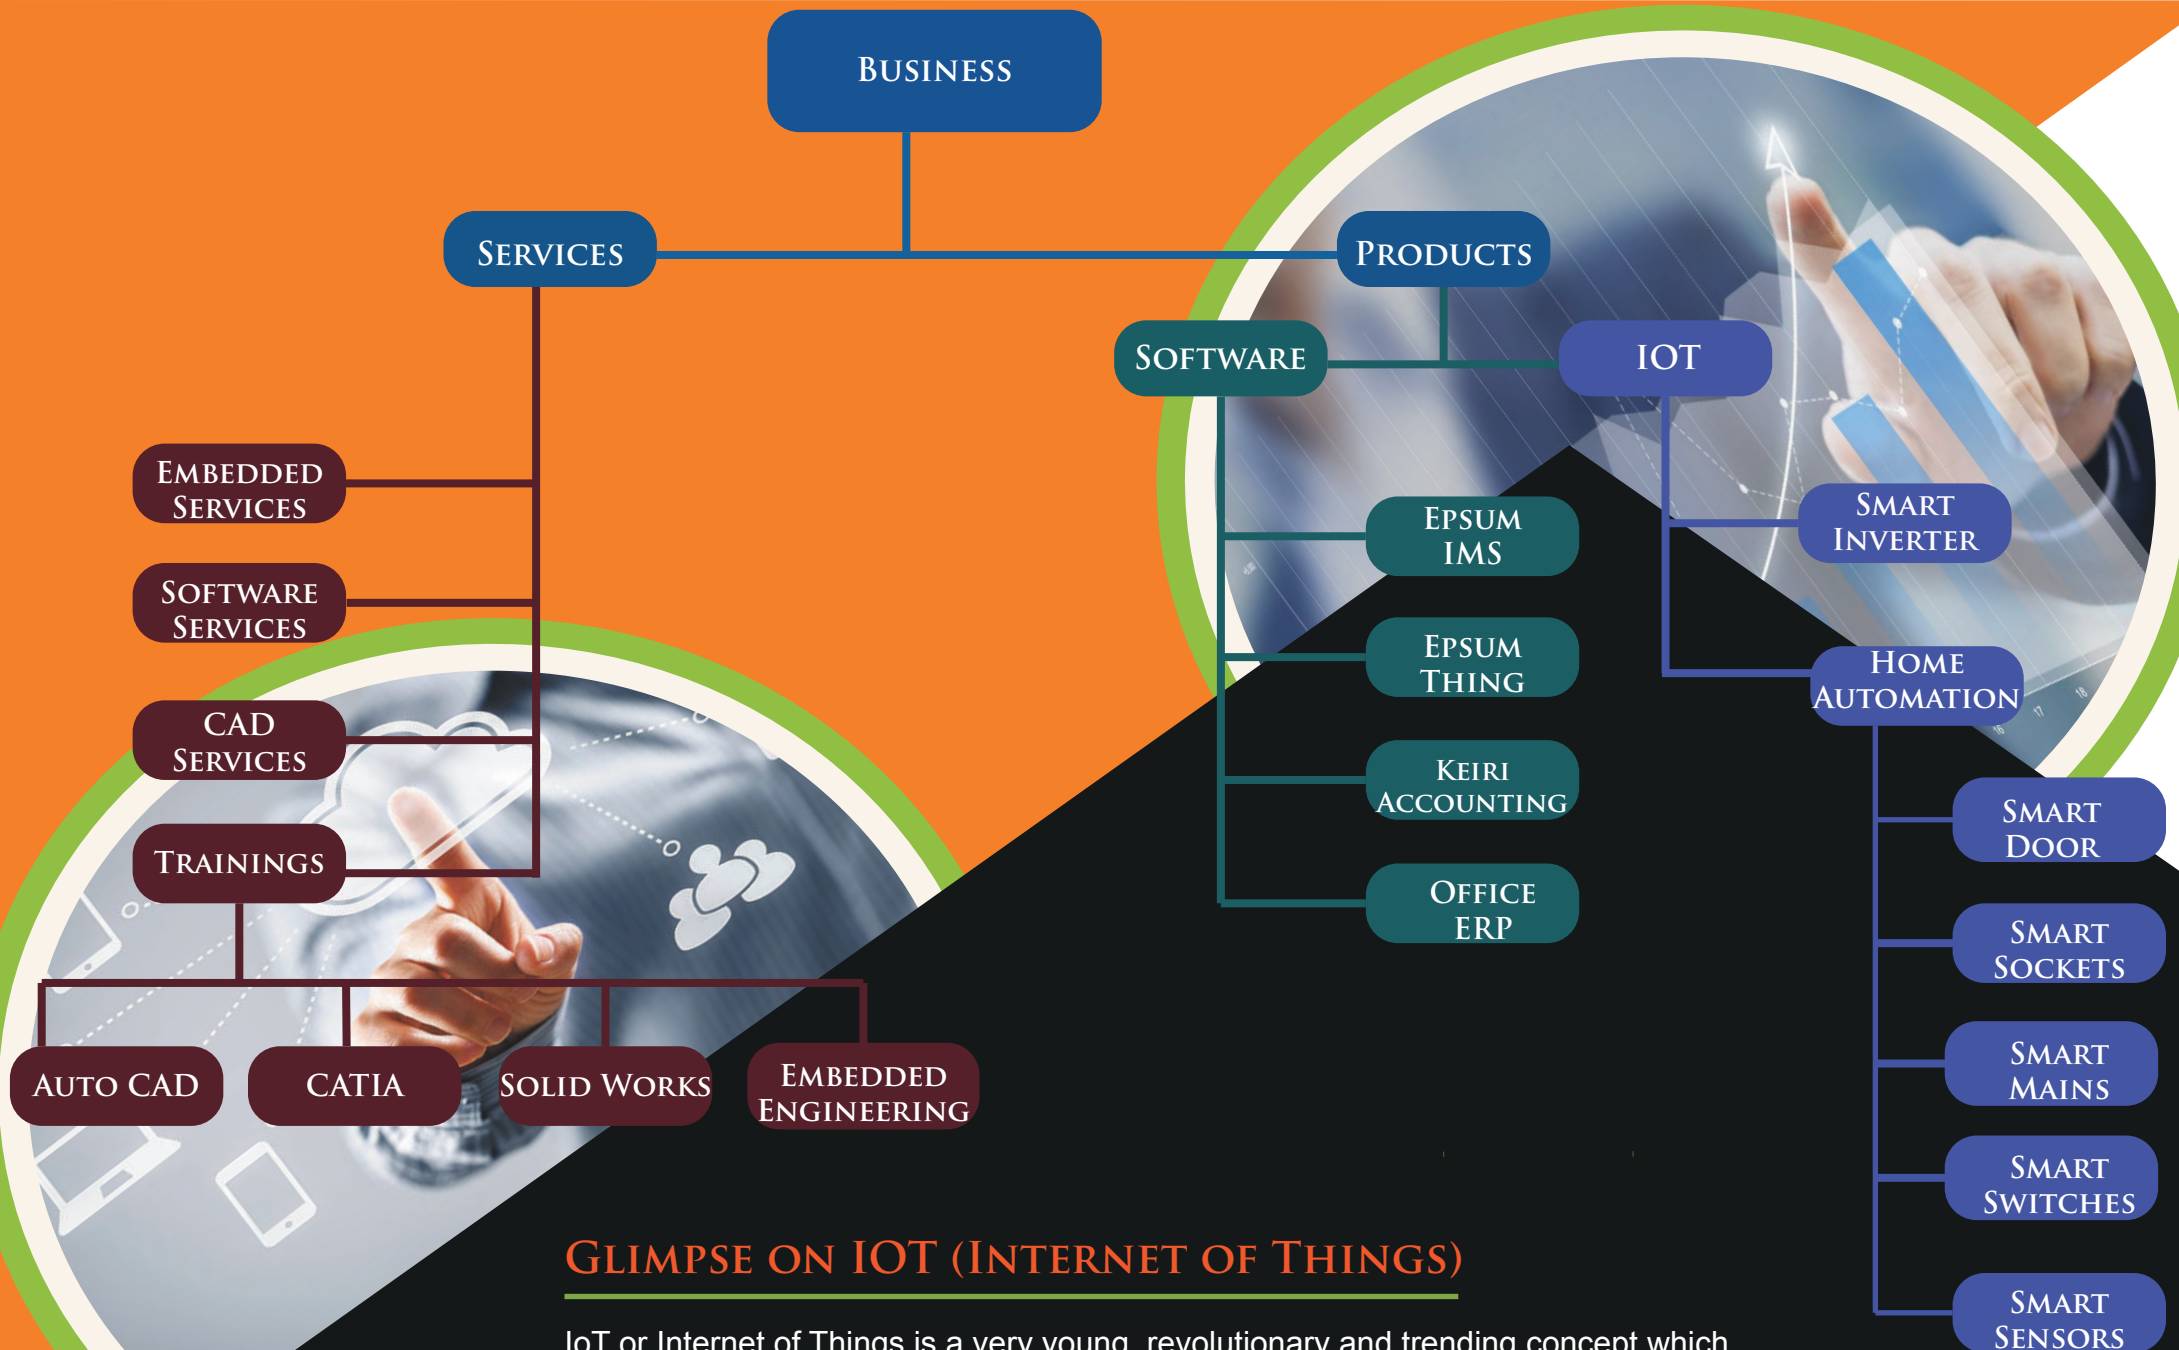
Business

Services

Products

Software

IOT

Embedded Services

Software Services

CAD Services

Trainings

Auto CAD

CATIA

Solid Works

Embedded Engineering

Epsum IMS

Epsum Thing

Keiri Accounting

Office ERP

Smart Inverter

Home Automation

Smart Door

Smart Sockets

Smart Mains

Smart Switches

Smart Sensors

Glimpse on IOT (Internet of Things)

IoT or Internet of Things is a very young, revolutionary and trending concept which